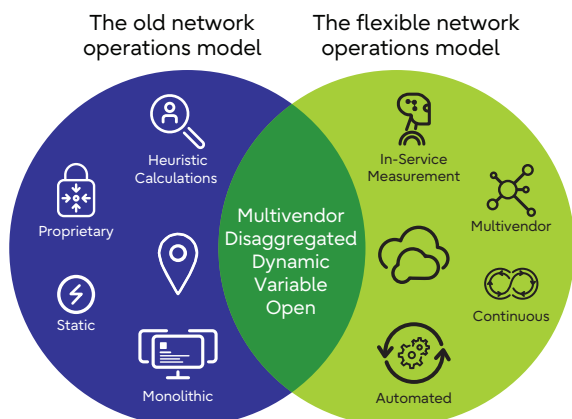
The old network operations model

The flexible network operations model

Heuristic Calculations

Proprietary

Static

Monolithic

Multivendor
Disaggregated
Dynamic
Variable
Open

In-Service Measurement

Multivendor

Continuous

Automated